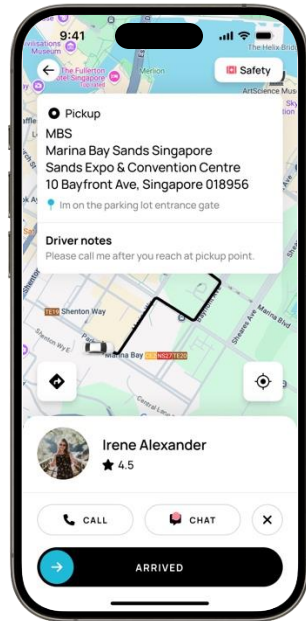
9:41

Civilisations Museum

The Fullerton

Merlion

The Helix Bridge

ArtScience Museum

Safety

Pickup

MBS
Marina Bay Sands Singapore
Sands Expo & Convention Centre
10 Bayfront Ave, Singapore 018956

Im on the parking lot entrance gate

Driver notes

Please call me after you reach at pickup point.

Shenton Way

Marina Bay

Irene Alexander

4.5

CALL

CHAT

ARRIVED